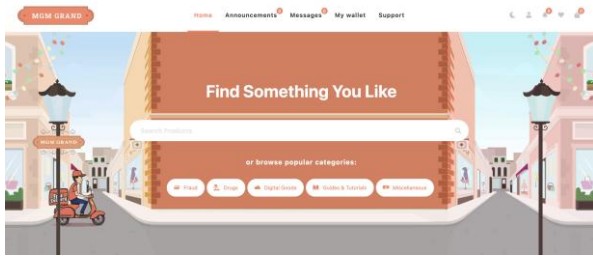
MGM GRAND

Home Announcements 0 Messages 0 My wallet Support

Find Something You Like

Search Products

or browse popular categories:

Fraud Drugs Digital Goods Guides & Tutorials Miscellaneous

MGM GRAND